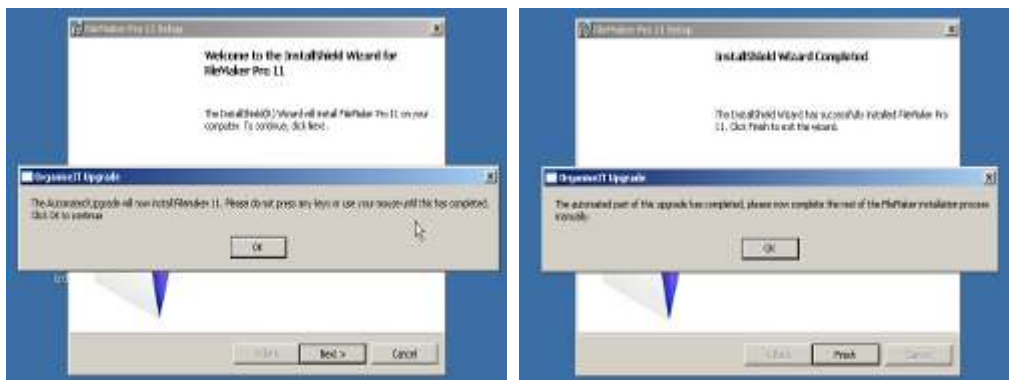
FileMaker Pro 11 Setup

Welcome to the InstallShield Wizard for FileMaker Pro 11

The InstallShield(R) Wizard will install FileMaker Pro 11 on your computer. To continue, click Next.

OrganiseIT Upgrade

The Automated Upgrade will now install FileMaker 11. Please do not press any keys or use your mouse until this has completed. Click OK to continue

OK

< Back Next > Cancel

FileMaker Pro 11 Setup

InstallShield Wizard Completed

The InstallShield Wizard has successfully installed FileMaker Pro 11. Click Finish to exit the wizard.

OrganiseIT Upgrade

The automated part of this upgrade has completed, please now complete the rest of the FileMaker installation process manually.

OK

< Back Finish Cancel